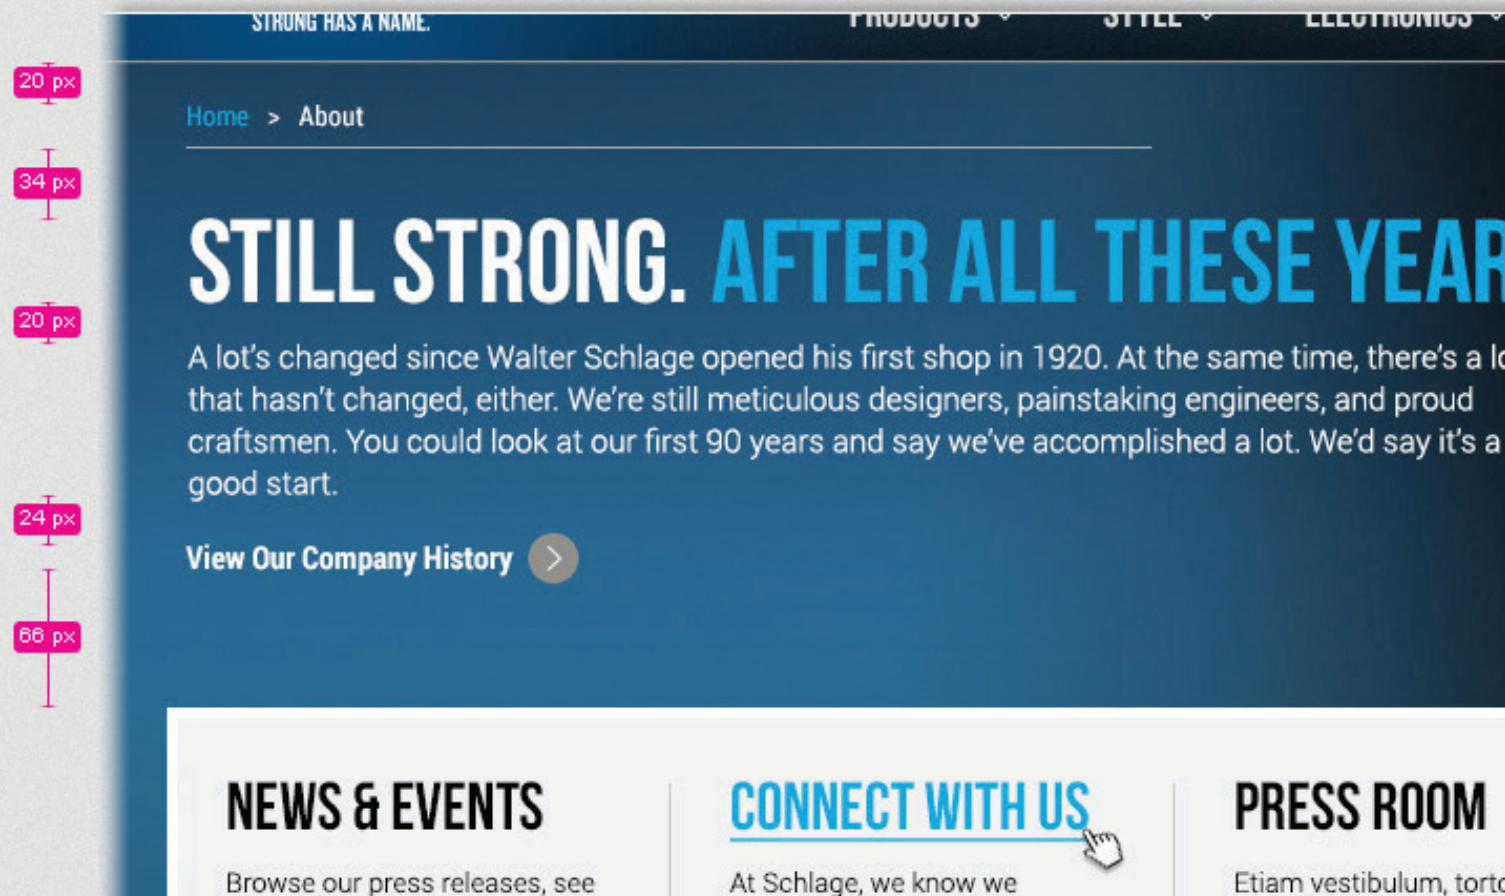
STRONG HAS A NAME.

PRODUCTS STYLE ELECTRONICS

20 px

34 px

20 px

24 px

66 px

Home > About

STILL STRONG. AFTER ALL THESE YEAR

A lot's changed since Walter Schlage opened his first shop in 1920. At the same time, there's a lo that hasn't changed, either. We're still meticulous designers, painstaking engineers, and proud craftsmen. You could look at our first 90 years and say we've accomplished a lot. We'd say it's a good start.

View Our Company History

NEWS & EVENTS

Browse our press releases, see

CONNECT WITH US

At Schlage, we know we

PRESS ROOM

Etiam vestibulum, tort